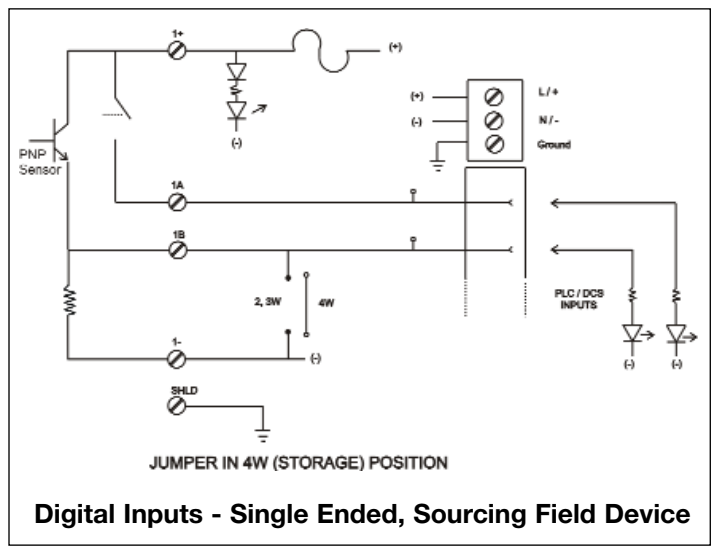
1+

(+)

(-)

(+)

(-)

L / +

N / -

Ground

PNP Sensor

1A

1B

2, 3W

4W

PLC / DCS INPUTS

1-

(-)

(-)

(-)

SHLD

JUMPER IN 4W (STORAGE) POSITION

Digital Inputs - Single Ended, Sourcing Field Device